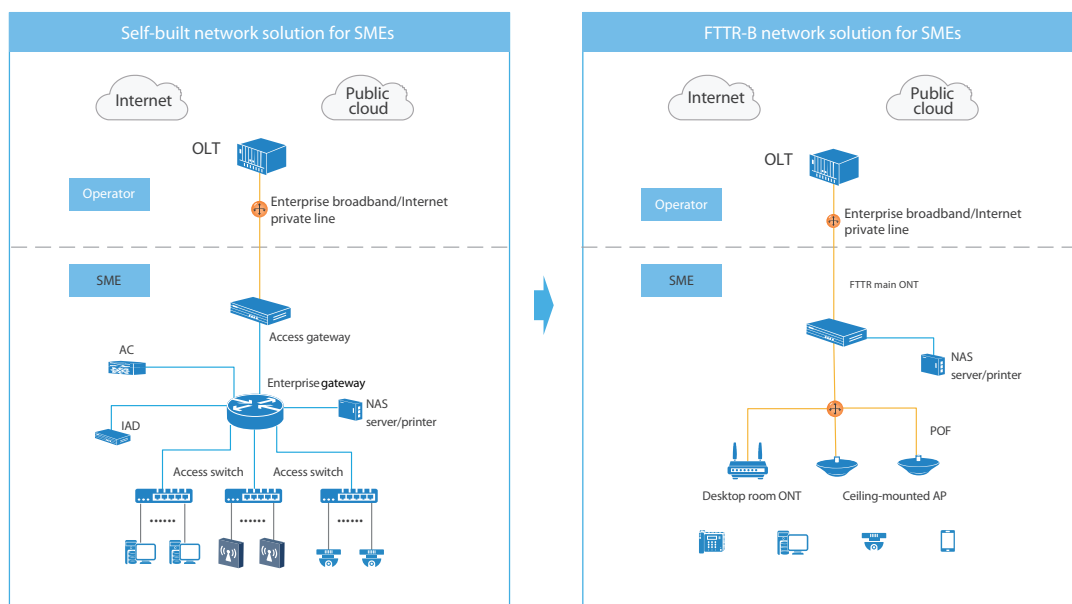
Self-built network solution for SMEs

Internet

Public cloud

OLT

Operator

Enterprise broadband/Internet private line

SME

Access gateway

AC

Enterprise gateway

IAD

NAS server/printer

Access switch

Access switch

······

······

······

FTTR-B network solution for SMEs

Internet

Public cloud

OLT

Operator

Enterprise broadband/Internet private line

SME

FTTR main ONT

NAS server/printer

POF

Desktop room ONT

Ceiling-mounted AP